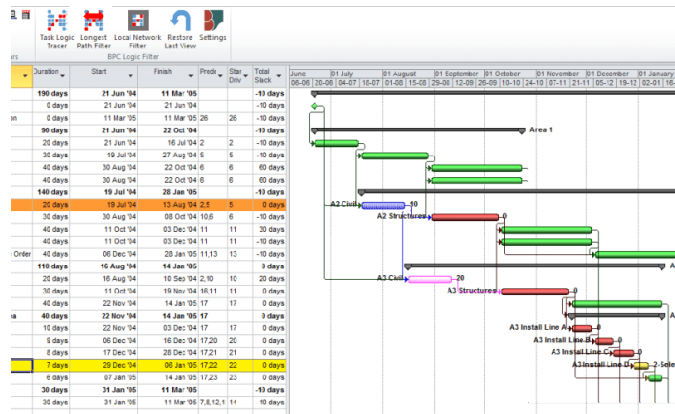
Task Logic Tracer | Longest Path Filter | Local Network Filter | Restore Last View | Settings

rs | BPC Logic Filter

| | Duration | Start | Finish | Prede | Star Driv | Total Slack |
|---|---|---|---|---|---|---|
| | 190 days | 21 Jun '04 | 11 Mar '05 | | | -13 days |
| | 0 days | 21 Jun '04 | 21 Jun '04 | | | -10 days |
| on | 0 days | 11 Mar '05 | 11 Mar '05 | 26 | 26 | -13 days |
| | 90 days | 21 Jun '04 | 22 Oct '04 | | | -10 days |
| | 20 days | 21 Jun '04 | 16 Jul '04 | 2 | 2 | -10 days |
| | 30 days | 19 Jul '04 | 27 Aug '04 | 5 | 5 | -10 days |
| | 40 days | 30 Aug '04 | 22 Oct '04 | 6 | 6 | 60 days |
| | 40 days | 30 Aug '04 | 22 Oct '04 | 6 | 6 | 60 days |
| | 140 days | 19 Jul '04 | 28 Jan '05 | | | -13 days |
| | 20 days | 19 Jul '04 | 13 Aug '04 | 2,5 | 5 | 0 days |
| | 30 days | 30 Aug '04 | 08 Oct '04 | 10,6 | 6 | -10 days |
| | 40 days | 11 Oct '04 | 03 Dec '04 | 11 | 11 | 30 days |
| | 40 days | 11 Oct '04 | 03 Dec '04 | 11 | 11 | -10 days |
| Order | 40 days | 06 Dec '04 | 28 Jan '05 | 11,13 | 13 | -13 days |
| | 110 days | 16 Aug '04 | 14 Jan '05 | | | 3 days |
| | 20 days | 16 Aug '04 | 10 Sep '04 | 2,10 | 10 | 20 days |
| | 30 days | 11 Oct '04 | 19 Nov '04 | 16,11 | 11 | -10 days |
| | 40 days | 22 Nov '04 | 14 Jan '05 | 17 | 17 | 0 days |
| na | 40 days | 22 Nov '04 | 14 Jan '05 | 17 | | 3 days |
| | 10 days | 22 Nov '04 | 03 Dec '04 | 17 | 17 | 0 days |
| | 9 days | 06 Dec '04 | 16 Dec '04 | 17,20 | 20 | 0 days |
| | 8 days | 17 Dec '04 | 28 Dec '04 | 17,21 | 21 | 0 days |
| | 7 days | 29 Dec '04 | 06 Jan '05 | 17,22 | 22 | 0 days |
| | 6 days | 07 Jan '05 | 14 Jan '05 | 17,23 | 23 | 0 days |
| | 30 days | 31 Jan '05 | 11 Mar '05 | | | -13 days |
| | 30 days | 31 Jan '05 | 11 Mar '05 | 7,8,12,1 | 14 | -13 days |

June | 01 July | 01 August | 01 September | 01 October | 01 November | 01 December | 01 January
06-06 | 20-06 | 04-07 | 18-07 | 01-08 | 15-08 | 29-08 | 12-09 | 26-09 | 10-10 | 24-10 | 07-11 | 21-11 | 05-12 | 19-12 | 02-01 | 16

Area 1
A2 Civil -10
A2 Structures 0
A
A3 Civil 20
A3 Structures 0
A
A3 Install Line A 0
A3 Install Line B 0
A3 Install Line C 0
A3 Install Line D 0
2-Sele